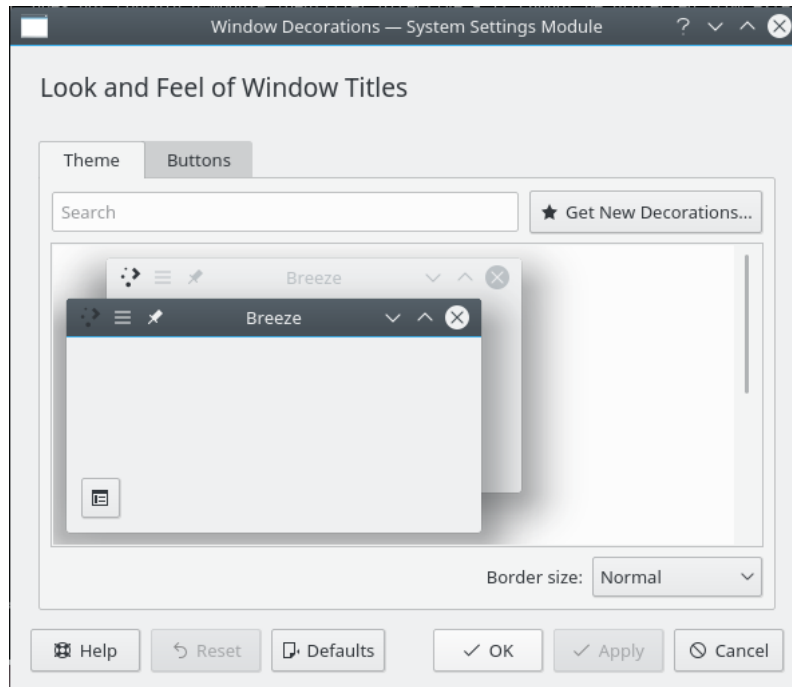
Window Decorations — System Settings Module

Look and Feel of Window Titles

Theme

Buttons

Search

Get New Decorations...

Breeze

Breeze

Border size: Normal

Help

Reset

Defaults

OK

Apply

Cancel